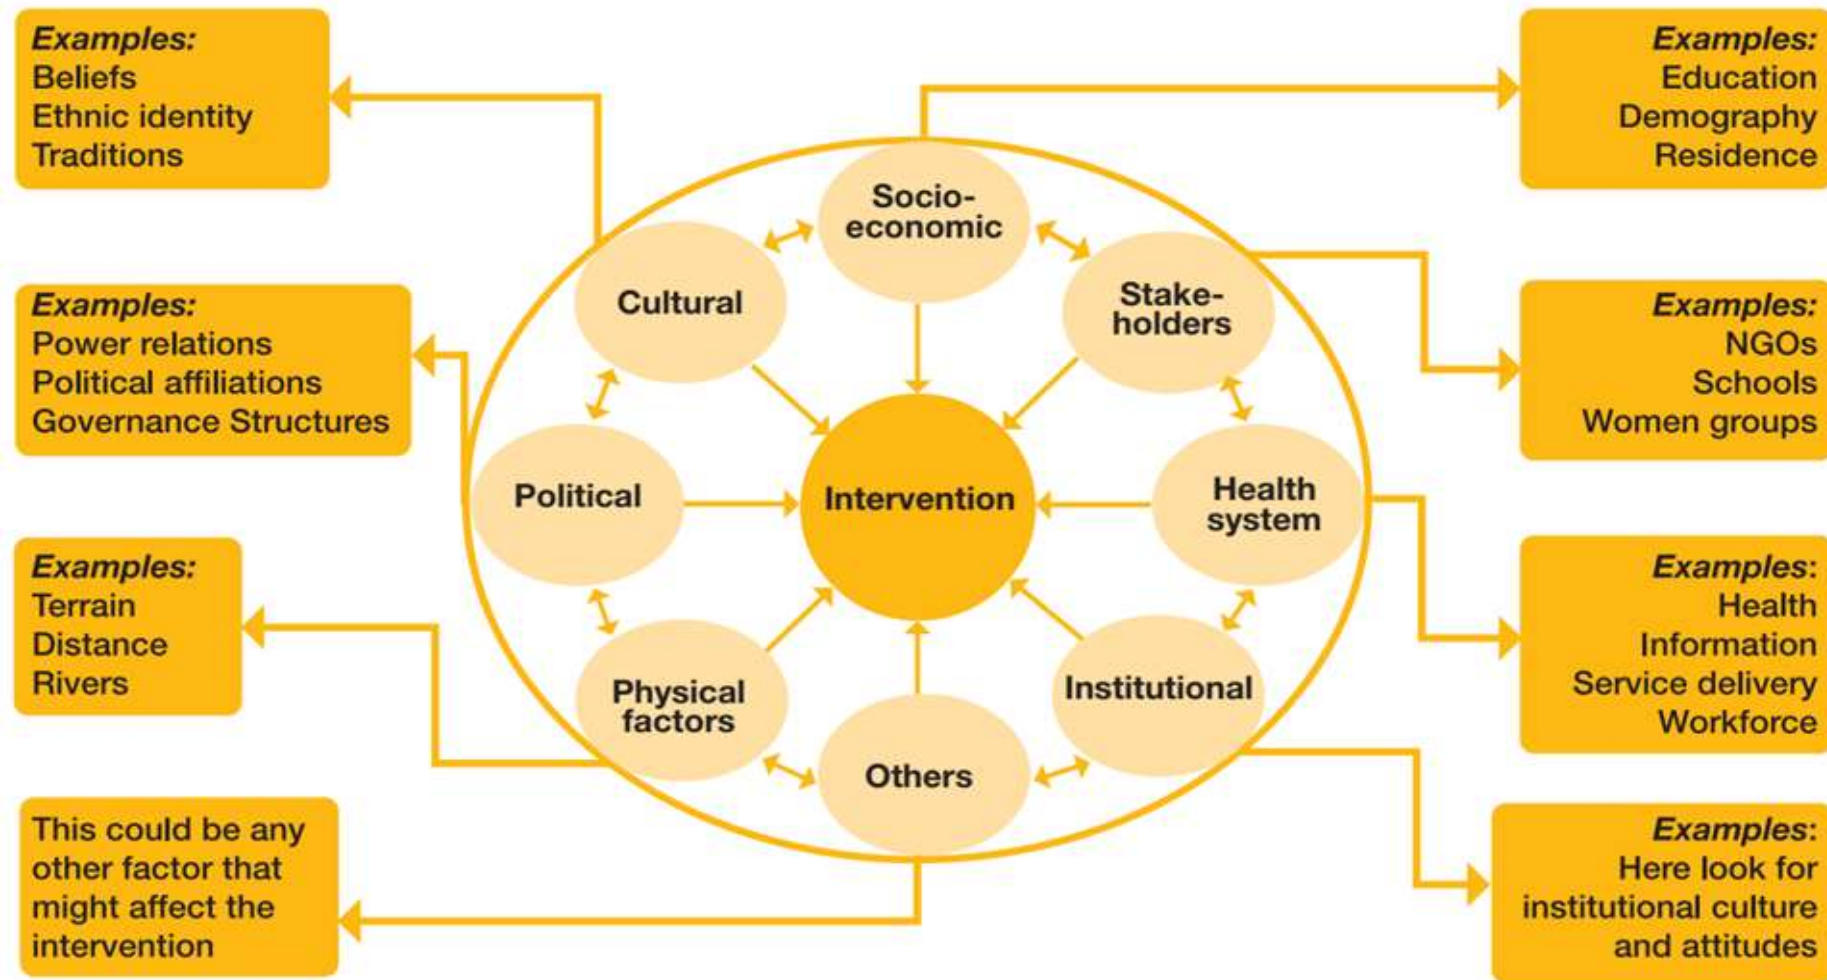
Examples:
Beliefs
Ethnic identity
Traditions

Examples:
Education
Demography
Residence

Examples:
Power relations
Political affiliations
Governance Structures

Examples:
NGOs
Schools
Women groups

Examples:
Terrain
Distance
Rivers

Examples:
Health
Information
Service delivery
Workforce

This could be any other factor that might affect the intervention

Examples:
Here look for institutional culture and attitudes

Socio-economic

Cultural

Stake-holders

Political

Intervention

Health system

Physical factors

Institutional

Others